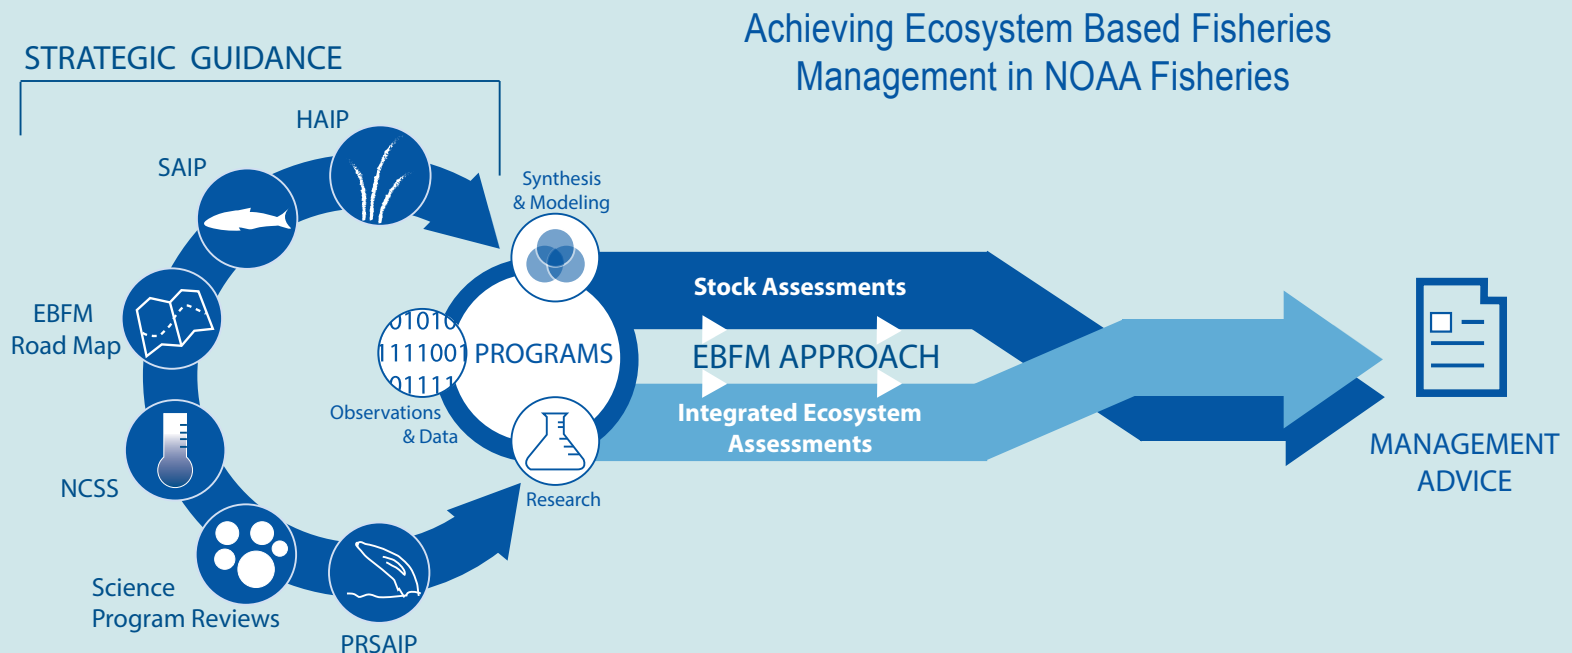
Achieving Ecosystem Based Fisheries Management in NOAA Fisheries

STRATEGIC GUIDANCE

HAIP

SAIP

EBFM Road Map

NCSS

Science Program Reviews

PRSAIP

Synthesis & Modeling

01010
1111001
01111

PROGRAMS

Observations & Data

Research

Stock Assessments

EBFM APPROACH

Integrated Ecosystem Assessments

MANAGEMENT ADVICE